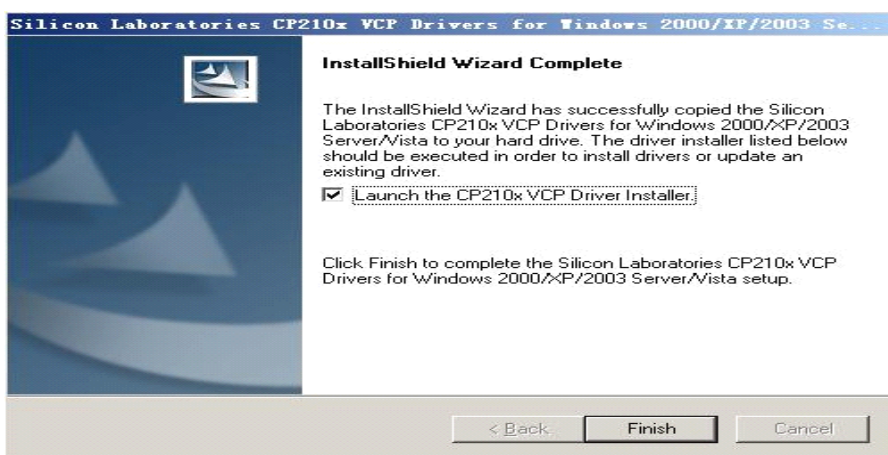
Silicon Laboratories CP210x VCP Drivers for Windows 2000/XP/2003 Se...

InstallShield Wizard Complete

The InstallShield Wizard has successfully copied the Silicon Laboratories CP210x VCP Drivers for Windows 2000/XP/2003 Server/Vista to your hard drive. The driver installer listed below should be executed in order to install drivers or update an existing driver.

☑ Launch the CP210x VCP Driver Installer.

Click Finish to complete the Silicon Laboratories CP210x VCP Drivers for Windows 2000/XP/2003 Server/Vista setup.

< Back | Finish | Cancel